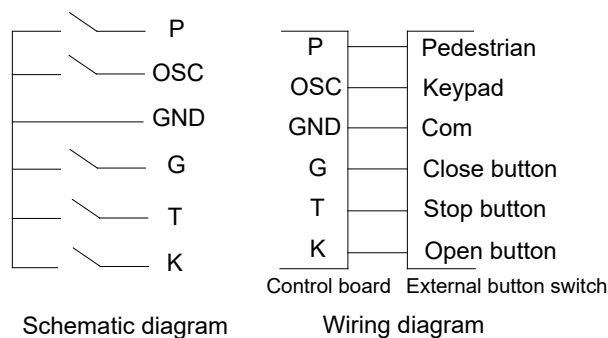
P
OSC
GND
G
T
K

Schematic diagram

| P | Pedestrian |
|---|---|
| OSC | Keypad |
| GND | Com |
| G | Close button |
| T | Stop button |
| K | Open button |
| Control board | External button switch |

Wiring diagram